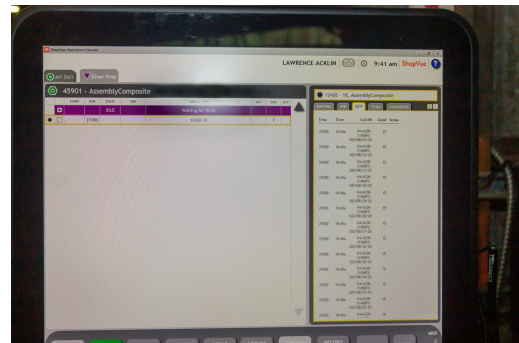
ShopVue Operator Console

LAWRENCE ACKLIN 9:41 am ShopVue

MY DAY Liner Prep

45901 - AssemblyComposite

| | START | SUB | STATE | EMP | | QTY | REQ | CMP |
|---|---|---|---|---|---|---|---|---|
| | | | IDLE | | Waiting for Work | | | |
| | | (710) | | | 12420-10 | | 2 | |

12420 - 10, AssemblyComposite

| Emp | Time | Lot/SN | Good | Scrap |
|---|---|---|---|---|
| 29230 | 10-Nov | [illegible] | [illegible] | |
| 29230 | 10-Nov | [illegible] | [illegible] | |
| 29230 | 10-Nov | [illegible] | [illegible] | |
| 29230 | 10-Nov | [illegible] | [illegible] | |
| 29230 | 10-Nov | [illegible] | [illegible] | |
| 29230 | 10-Nov | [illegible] | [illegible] | |
| 29230 | 10-Nov | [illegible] | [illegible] | |
| 29230 | 10-Nov | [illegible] | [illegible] | |
| 29230 | 10-Nov | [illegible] | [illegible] | |
| 29230 | 10-Nov | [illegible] | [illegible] | |
| 29230 | 10-Nov | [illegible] | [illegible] | |
| 29230 | 10-Nov | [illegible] | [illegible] | |
| 29230 | 10-Nov | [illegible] | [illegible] | |
| 29230 | 10-Nov | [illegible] | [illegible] | |